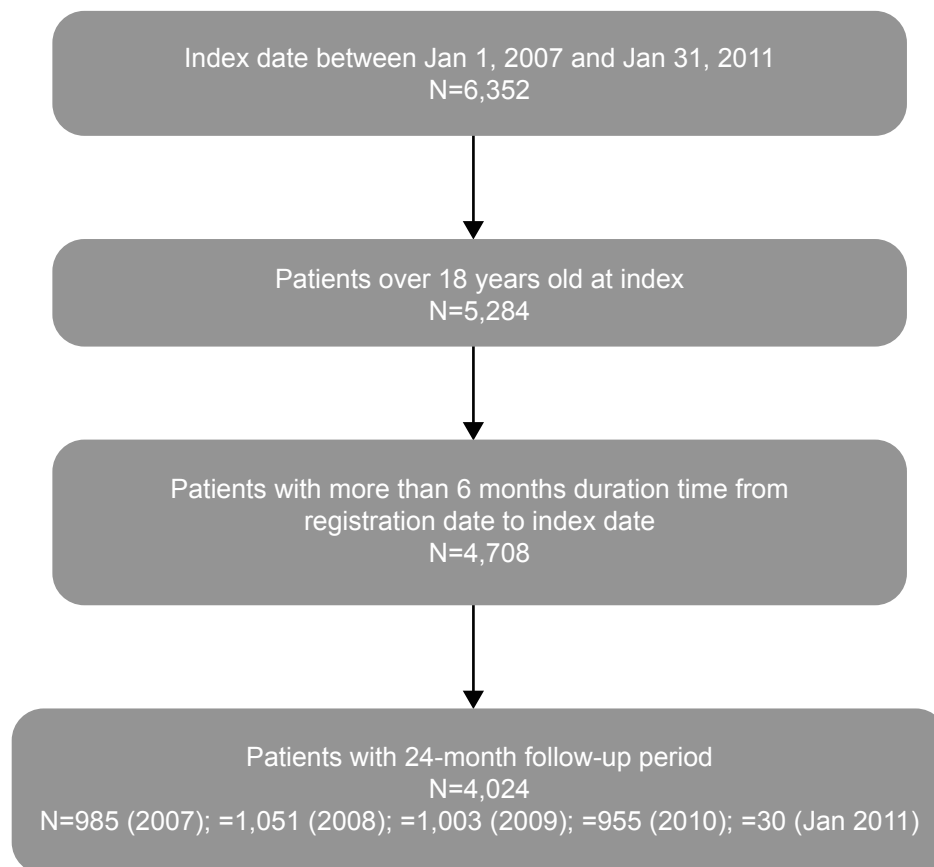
Index date between Jan 1, 2007 and Jan 31, 2011
N=6,352

Patients over 18 years old at index
N=5,284

Patients with more than 6 months duration time from registration date to index date
N=4,708

Patients with 24-month follow-up period
N=4,024
N=985 (2007); =1,051 (2008); =1,003 (2009); =955 (2010); =30 (Jan 2011)